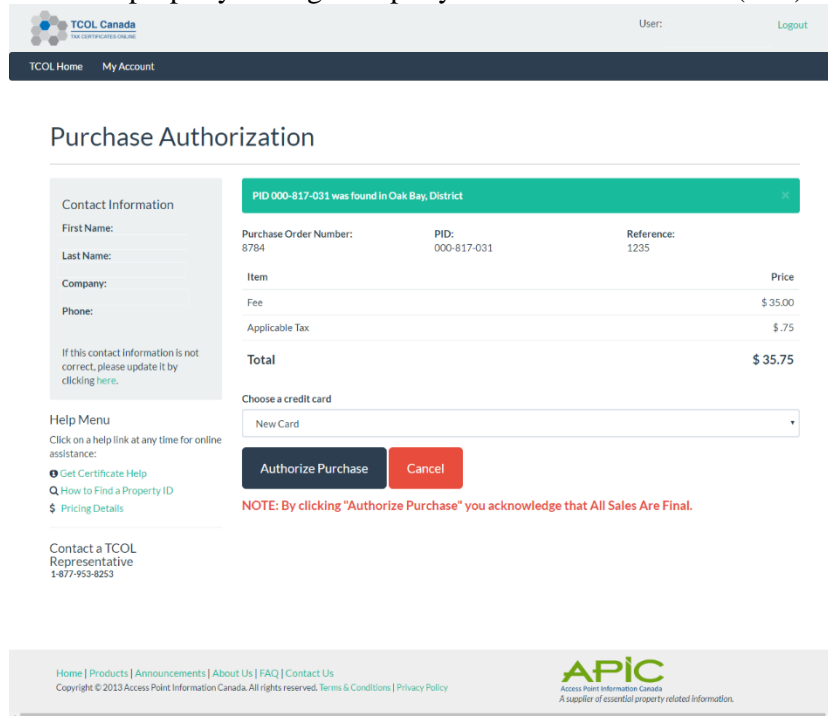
TCOL Canada
TAX CERTIFICATES ONLINE

User:

Logout

TCOL Home My Account

Purchase Authorization

Contact Information

First Name:

Last Name:

Company:

Phone:

If this contact information is not correct, please update it by clicking here.

Help Menu

Click on a help link at any time for online assistance:

Get Certificate Help

How to Find a Property ID

$ Pricing Details

Contact a TCOL Representative
1-877-953-8253

PID 000-817-031 was found in Oak Bay, District ×

Purchase Order Number:
8784

PID:
000-817-031

Reference:
1235

| Item | Price |
|---|---|
| Fee | $ 35.00 |
| Applicable Tax | $ .75 |
| Total | $ 35.75 |

Choose a credit card

New Card

Authorize Purchase

Cancel

NOTE: By clicking "Authorize Purchase" you acknowledge that All Sales Are Final.

Home | Products | Announcements | About Us | FAQ | Contact Us

Copyright © 2013 Access Point Information Canada. All rights reserved. Terms & Conditions | Privacy Policy

APIC
Access Point Information Canada
A supplier of essential property related information.